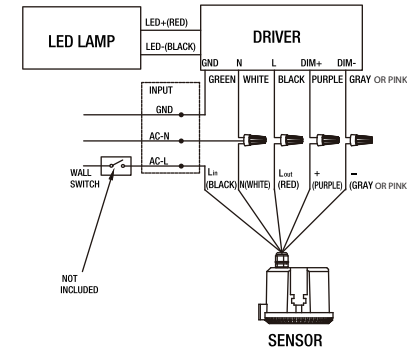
LED LAMP

LED+(RED)

LED-(BLACK)

DRIVER

GND N L DIM+ DIM-

GREEN WHITE BLACK PURPLE GRAY OR PINK

INPUT

GND

AC-N

AC-L

WALL SWITCH

$L_{in}$ (BLACK) N(WHITE) $L_{out}$ (RED) + (PURPLE) – (GRAY OR PINK

NOT INCLUDED

SENSOR